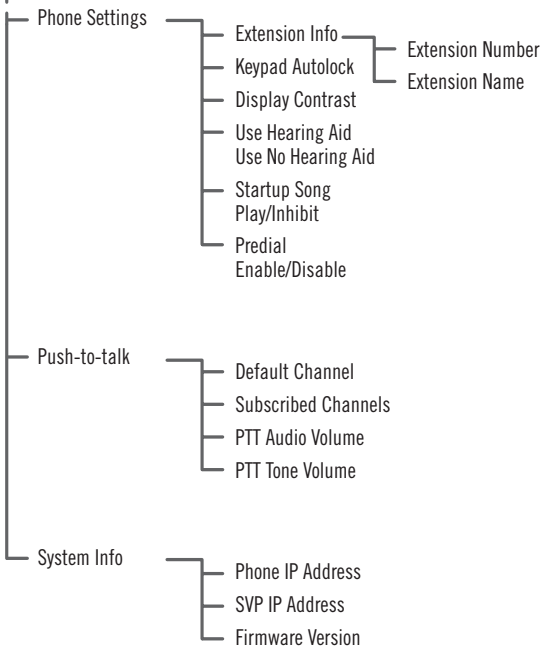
Phone Settings

Extension Info

Extension Number

Extension Name

Keypad Autolock

Display Contrast

Use Hearing Aid
Use No Hearing Aid

Startup Song
Play/Inhibit

Predial
Enable/Disable

Push-to-talk

Default Channel

Subscribed Channels

PTT Audio Volume

PTT Tone Volume

System Info

Phone IP Address

SVP IP Address

Firmware Version